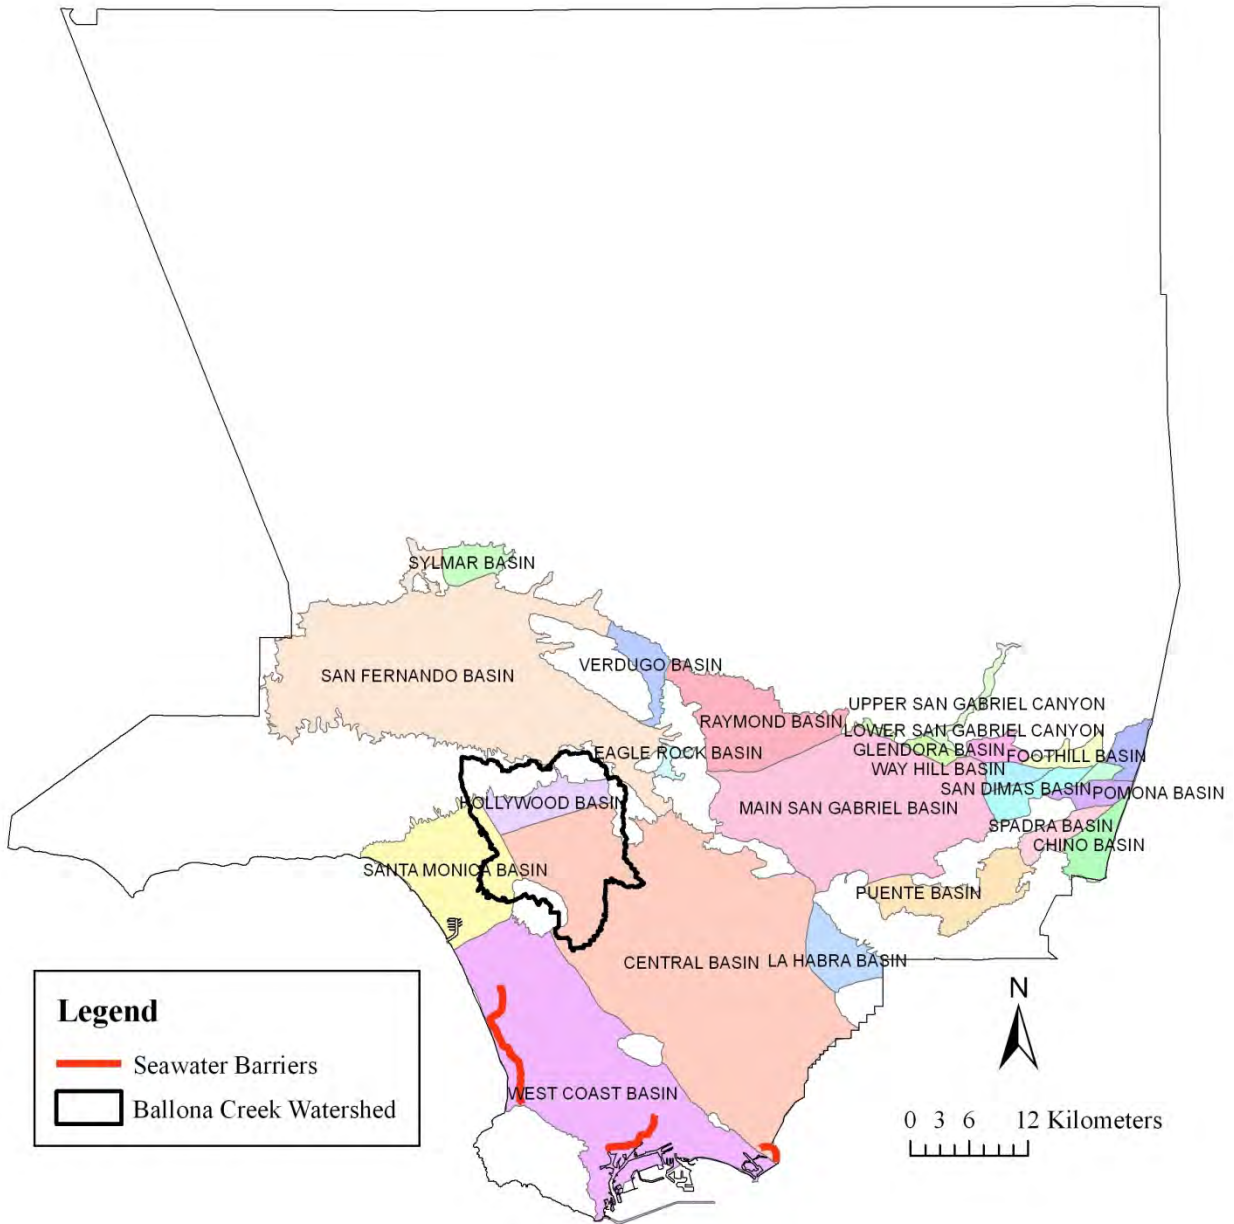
SYLMAR BASIN
SAN FERNANDO BASIN
VERDUGO BASIN
UPPER SAN GABRIEL CANYON
RAYMOND BASIN
LOWER SAN GABRIEL CANYON
EAGLE ROCK BASIN
GLENDORA BASIN
FOOTHILL BASIN
WAY HILL BASIN
SAN DIMAS BASIN
POMONA BASIN
HOLLYWOOD BASIN
MAIN SAN GABRIEL BASIN
SPADRA BASIN
CHINO BASIN
SANTA MONICA BASIN
PUENTE BASIN
CENTRAL BASIN
LA HABRA BASIN
WEST COAST BASIN

Legend
Seawater Barriers
Ballona Creek Watershed

N
0 3 6 12 Kilometers